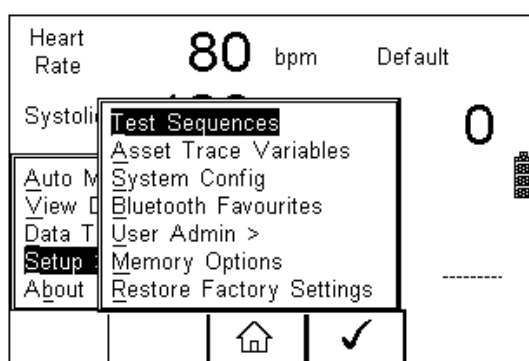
Heart Rate
80 bpm
Default

Systoli
0

Auto M
View D
Data T
Setup
About

Test Sequences
Asset Trace Variables
System Config
Bluetooth Favourites
User Admin >
Memory Options
Restore Factory Settings

---------

✓